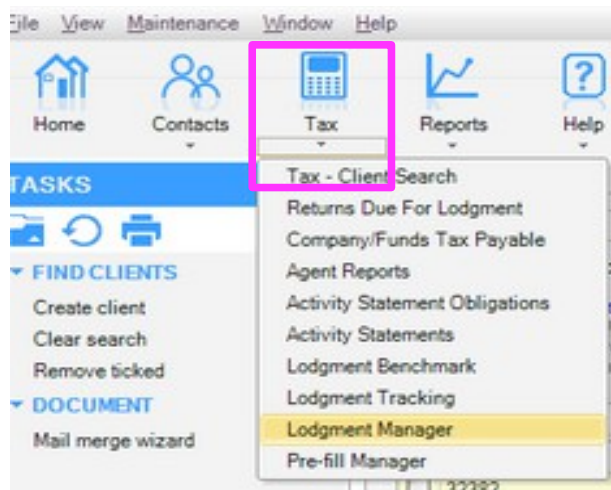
File View Maintenance Window Help

Home Contacts Tax Reports Help

TASKS

FIND CLIENTS
Create client
Clear search
Remove ticked

DOCUMENT
Mail merge wizard

Tax - Client Search
Returns Due For Lodgment
Company/Funds Tax Payable
Agent Reports
Activity Statement Obligations
Activity Statements
Lodgment Benchmark
Lodgment Tracking
Lodgment Manager
Pre-fill Manager

32382